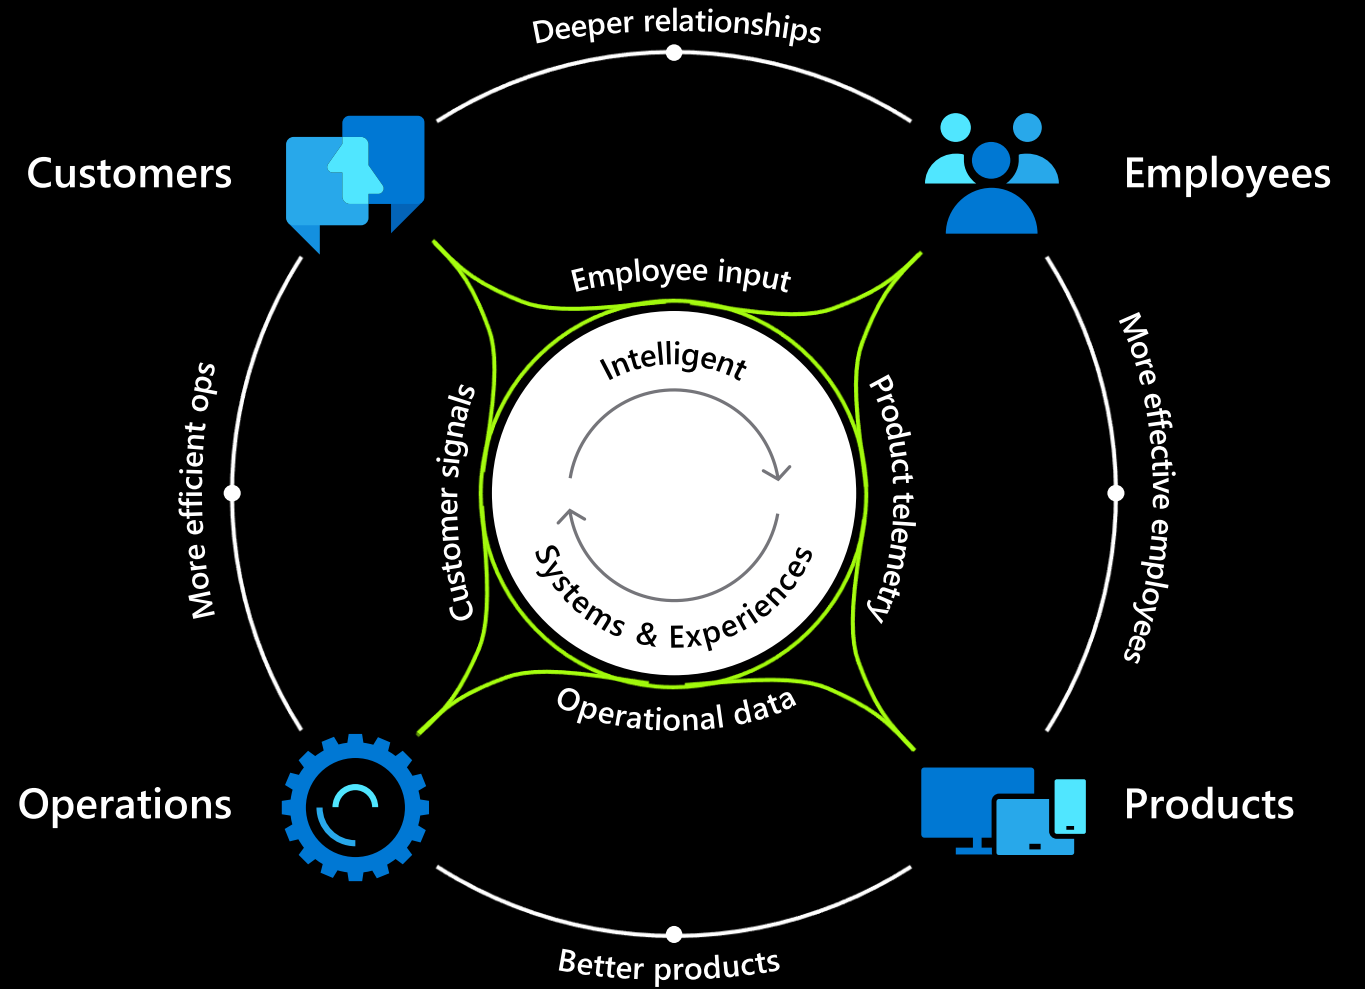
Deeper relationships

Customers

Employees

Employee input

More efficient ops

Customer signals

Intelligent

Systems & Experiences

Product telemetry

More effective employees

Operational data

Operations

Products

Better products